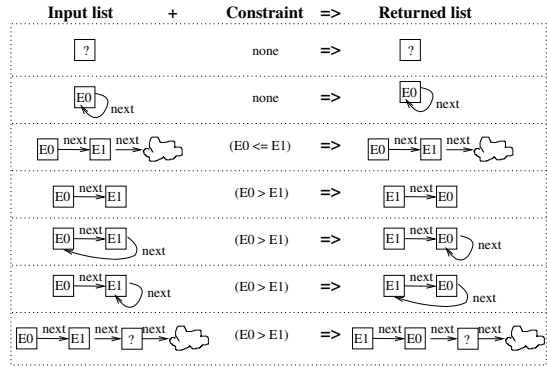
| Input list | + | Constraint | => | Returned list |
|---|---|---|---|---|
| ? | | none | => | ? |
| E0 next | | none | => | E0 next |
| E0 next E1 next | | (E0 <= E1) | => | E0 next E1 next |
| E0 next E1 | | (E0 > E1) | => | E1 next E0 |
| E0 next E1 next | | (E0 > E1) | => | E1 next E0 next |
| E0 next E1 next | | (E0 > E1) | => | E1 next E0 next |
| E0 next E1 next ? next | | (E0 > E1) | => | E1 next E0 next ? next |